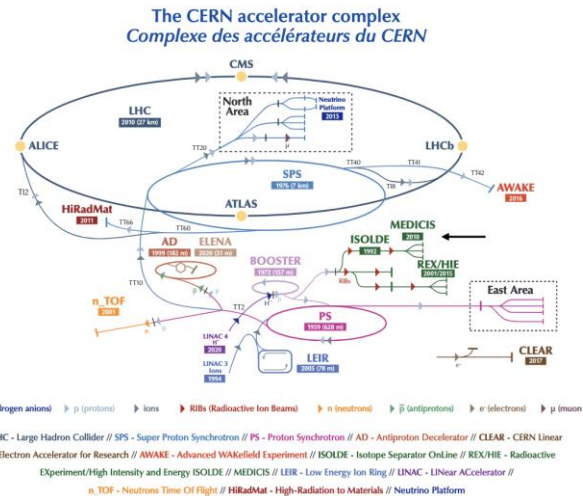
The CERN accelerator complex
Complexe des accélérateurs du CERN

CMS
North Area
Neutrino Platform
2013
LHC
2010 (27 km)
ALICE
LHCb
TT20
TT40
TT41
TT42
AWAKE
2016
TT2
SPS
1976 (7 km)
TT10
HiRadMat
2011
TT66
ATLAS
TT60
MEDICIS
2018
ISOLDE
1992
AD
1999 (182 m)
ELENA
2020 (31 m)
BOOSTER
1972 (157 m)
REX/HIE
2001/2015
RIBs
n_TOF
2001
East Area
TT2
PS
1959 (628 m)
LINAC 4
H⁻
2020
LINAC 3
Ions
1994
LEIR
2005 (78 m)
CLEAR
2017
e⁻
p
μ
p̄

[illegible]rogen anions) p (protons) ions RIBs (Radioactive Ion Beams) n (neutrons) p̄ (antiprotons) e⁻ (electrons) μ (muon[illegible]

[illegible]C - Large Hadron Collider // SPS - Super Proton Synchrotron // PS - Proton Synchrotron // AD - Antiproton Decelerator // CLEAR - CERN Linear Electron Accelerator for Research // AWAKE - Advanced WAKefield Experiment // ISOLDE - Isotope Separator OnLine // REX/HIE - Radioactive EXperiment/High Intensity and Energy ISOLDE // MEDICIS // LEIR - Low Energy Ion Ring // LINAC - LINear ACcelerator // n_TOF - Neutrons Time Of Flight // HiRadMat - High-Radiation to Materials // Neutrino Platform